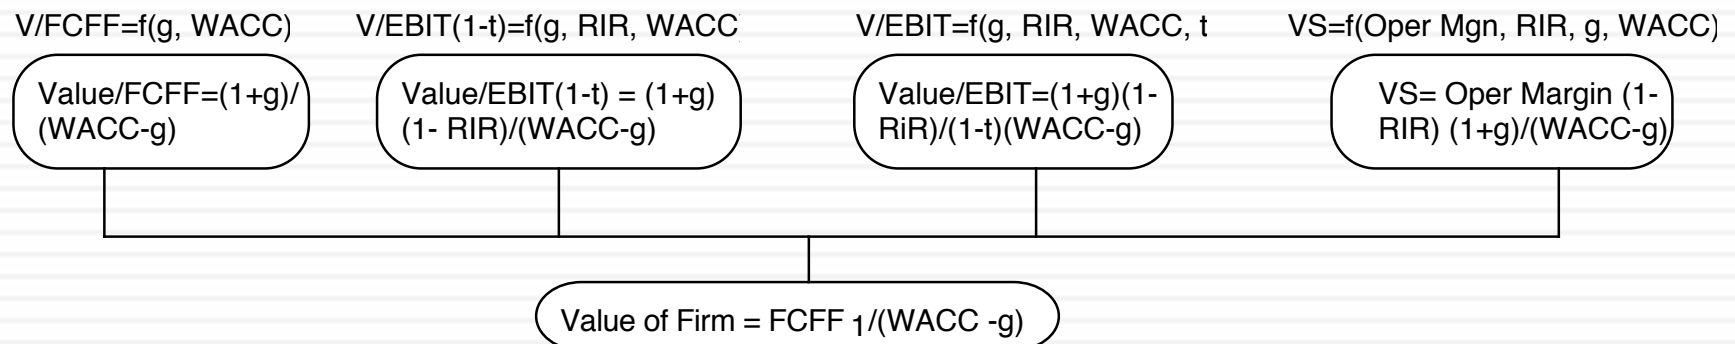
V/FCFF=f(g, WACC)

V/EBIT(1-t)=f(g, RIR, WACC

V/EBIT=f(g, RIR, WACC, t

VS=f(Oper Mgn, RIR, g, WACC)

Value/FCFF=(1+g)/(WACC-g)

Value/EBIT(1-t) = (1+g)(1- RIR)/(WACC-g)

Value/EBIT=(1+g)(1-RiR)/(1-t)(WACC-g)

VS= Oper Margin (1-RIR) (1+g)/(WACC-g)

Value of Firm = FCFF $_1$/(WACC -g)